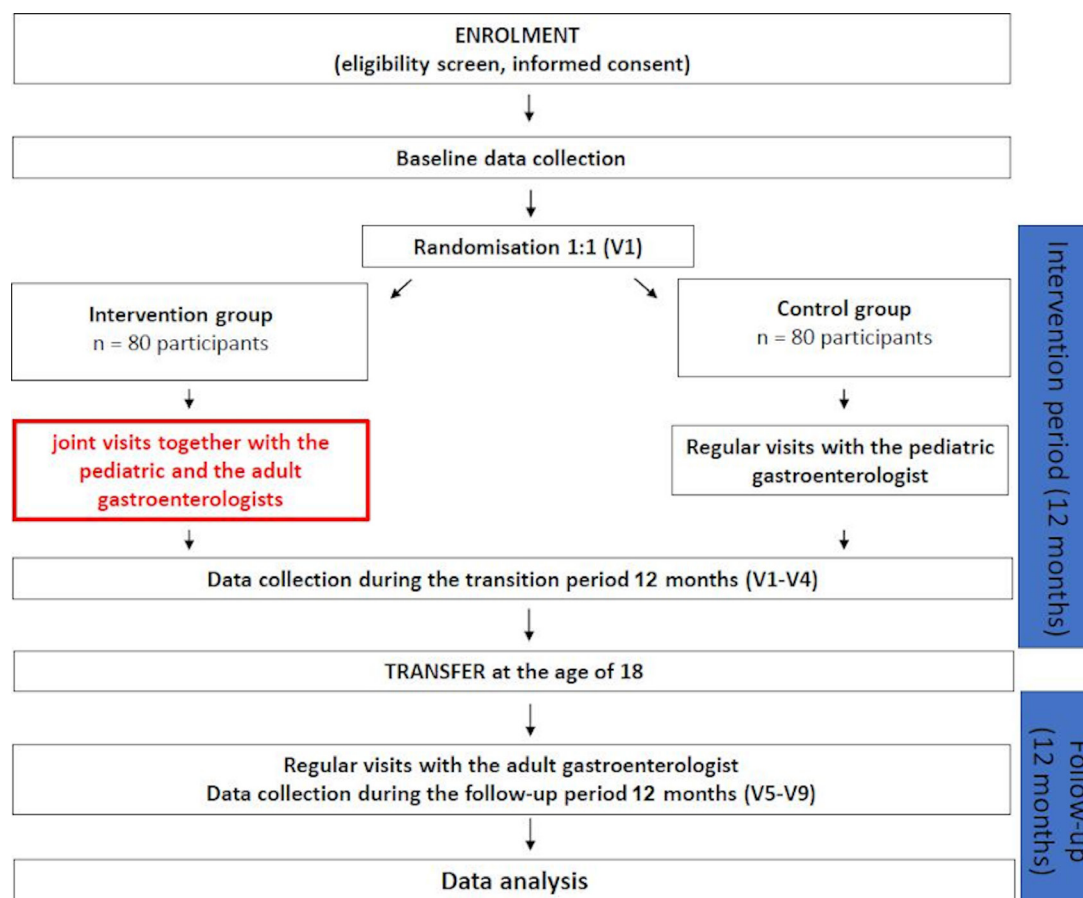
ENROLMENT
(eligibility screen, informed consent)

Baseline data collection

Randomisation 1:1 (V1)

Intervention group
n = 80 participants

Control group
n = 80 participants

joint visits together with the pediatric and the adult gastroenterologists

Regular visits with the pediatric gastroenterologist

Data collection during the transition period 12 months (V1-V4)

TRANSFER at the age of 18

Regular visits with the adult gastroenterologist
Data collection during the follow-up period 12 months (V5-V9)

Data analysis

Intervention period (12 months)

Follow-up (12 months)